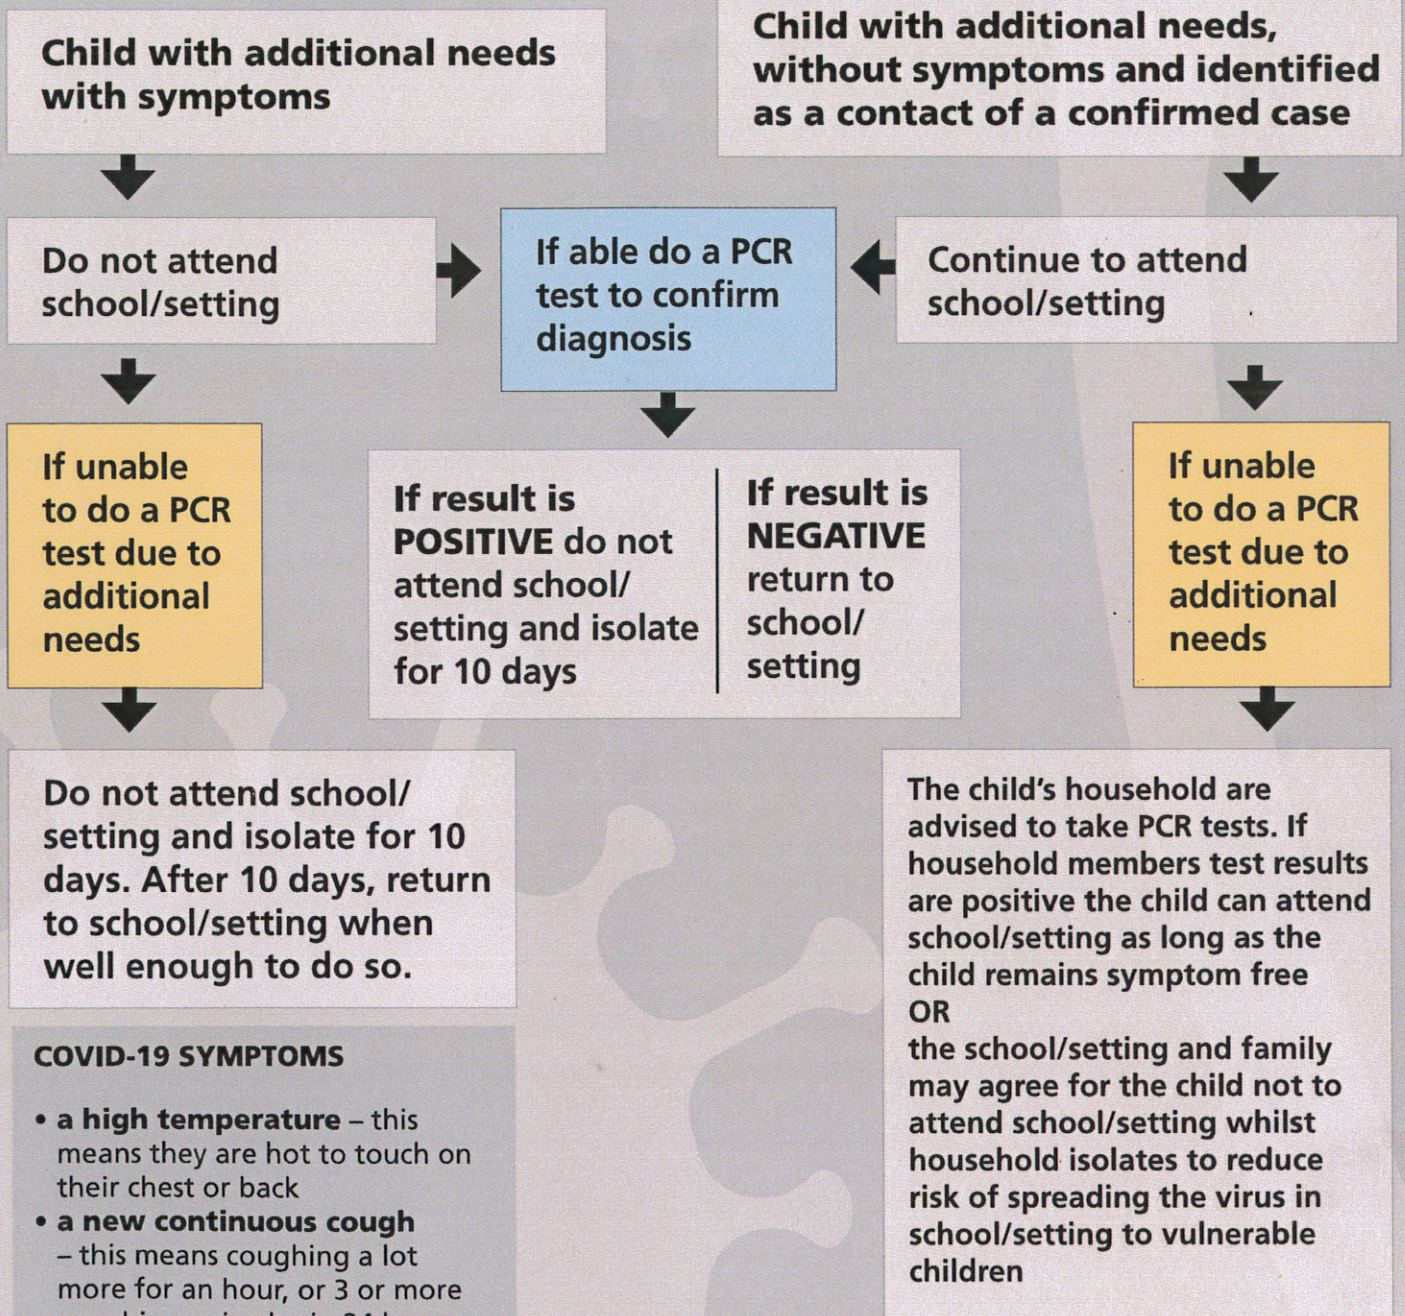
Child with additional needs with symptoms

Child with additional needs, without symptoms and identified as a contact of a confirmed case

Do not attend school/setting

If able do a PCR test to confirm diagnosis

Continue to attend school/setting

If unable to do a PCR test due to additional needs

If result is POSITIVE do not attend school/ setting and isolate for 10 days

If result is NEGATIVE return to school/ setting

If unable to do a PCR test due to additional needs

Do not attend school/ setting and isolate for 10 days. After 10 days, return to school/setting when well enough to do so.

The child's household are advised to take PCR tests. If household members test results are positive the child can attend school/setting as long as the child remains symptom free
OR
the school/setting and family may agree for the child not to attend school/setting whilst household isolates to reduce risk of spreading the virus in school/setting to vulnerable children

COVID-19 SYMPTOMS

• a high temperature – this means they are hot to touch on their chest or back
• a new continuous cough – this means coughing a lot more for an hour, or 3 or more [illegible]